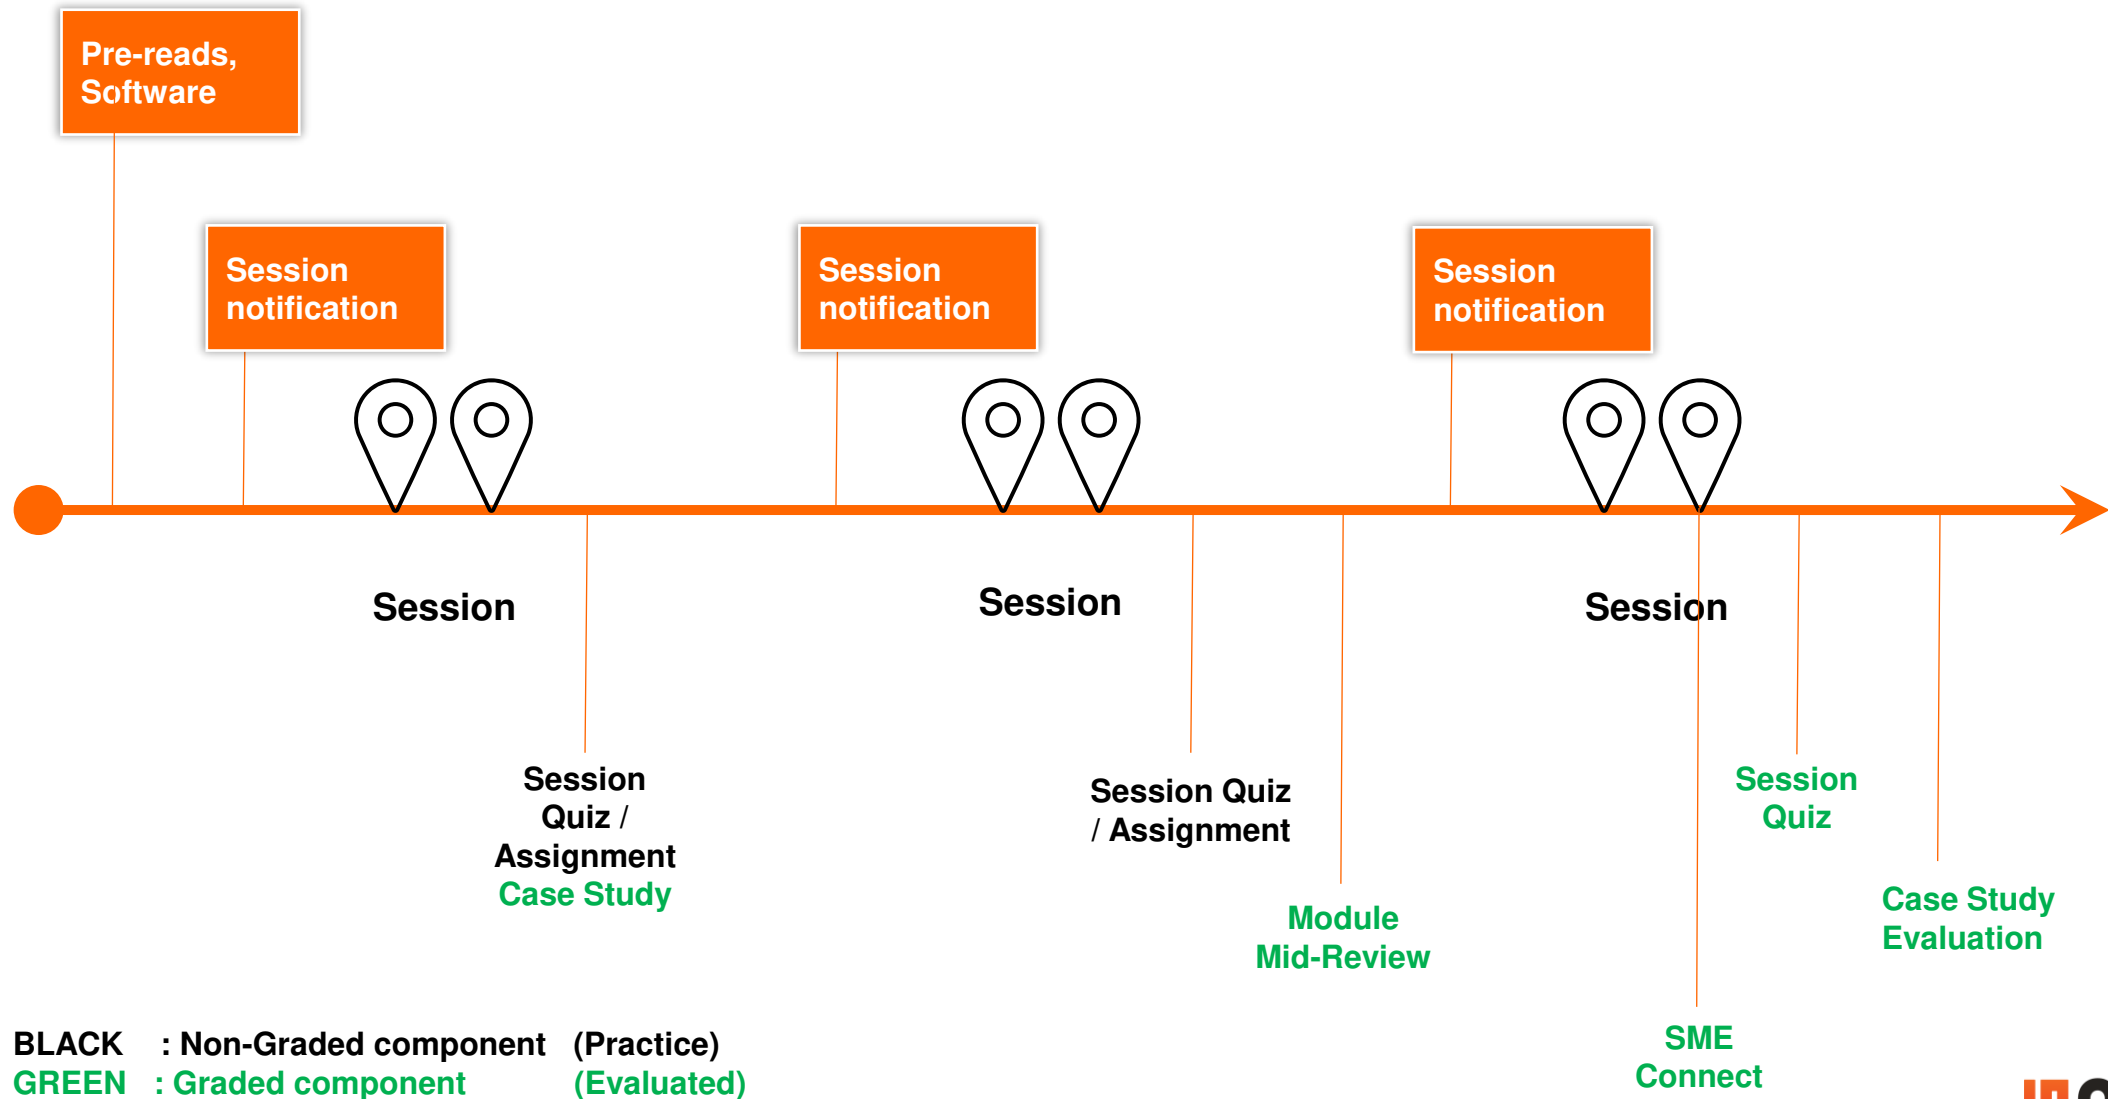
Pre-reads, Software

Session notification

Session notification

Session notification

Session

Session

Session

Session Quiz / Assignment
Case Study

Session Quiz / Assignment

Module Mid-Review

Session Quiz

Case Study Evaluation

SME Connect

BLACK : Non-Graded component (Practice)
GREEN : Graded component (Evaluated)